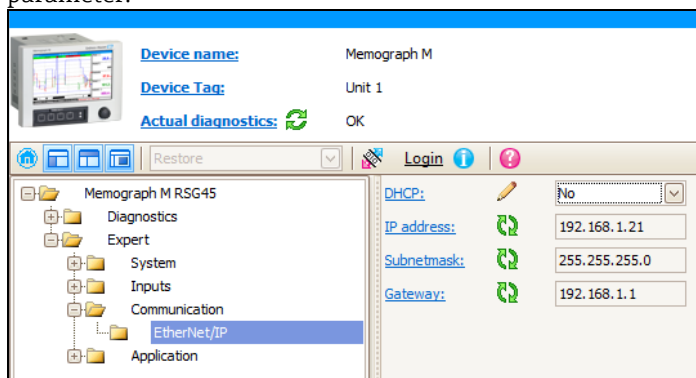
parameter.

Device name: Memograph M
Device Tag: Unit 1
Actual diagnostics: OK

Restore
Login

Memograph M RSG45
Diagnostics
Expert
System
Inputs
Communication
EtherNet/IP
Application

| | |
|---|---|
| DHCP: | No |
| IP address: | 192.168.1.21 |
| Subnetmask: | 255.255.255.0 |
| Gateway: | 192.168.1.1 |